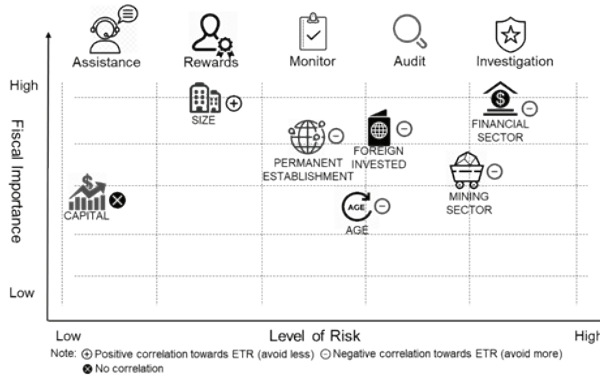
Assistance Rewards Monitor Audit Investigation

High

Fiscal Importance

Low

SIZE ⊕

PERMANENT ESTABLISHMENT ⊖

FOREIGN INVESTED ⊖

FINANCIAL SECTOR ⊖

CAPITAL ⊗

AGE ⊖

MINING SECTOR ⊖

Low Level of Risk High

Note: ⊕ Positive correlation towards ETR (avoid less) ⊖ Negative correlation towards ETR (avoid more)
⊗ No correlation